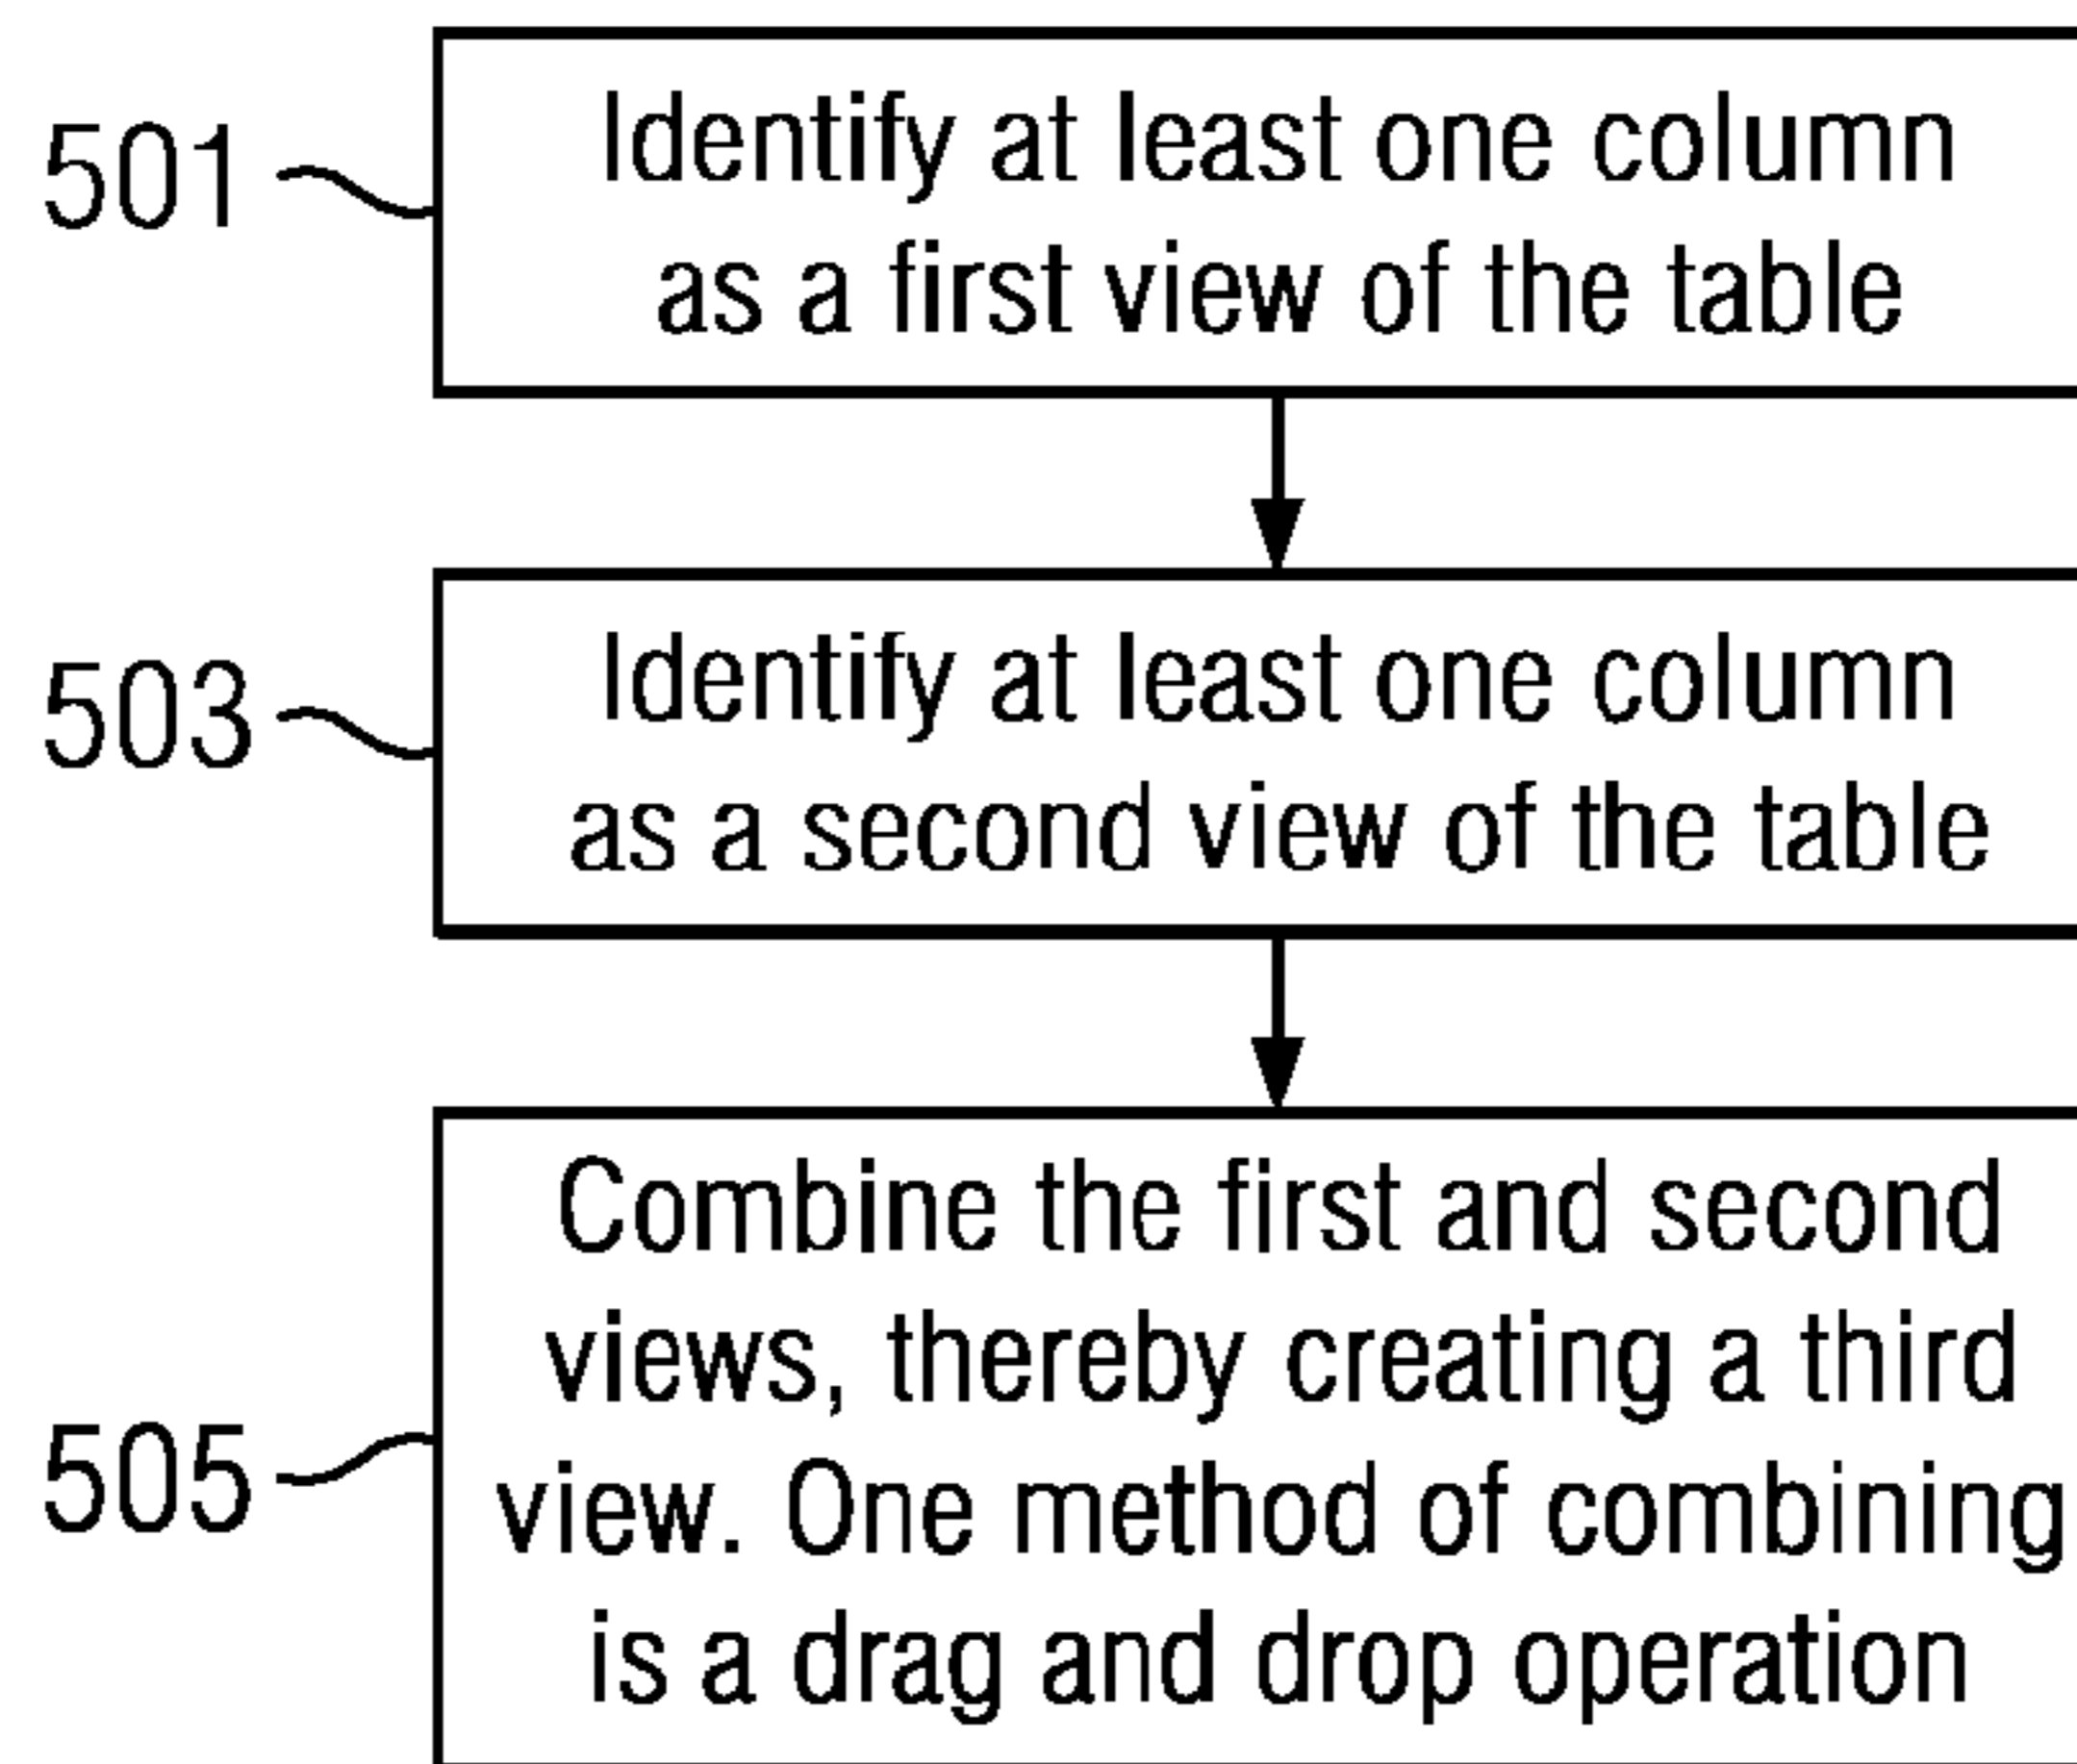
501

Identify at least one column as a first view of the table

503

Identify at least one column as a second view of the table

505

Combine the first and second views, thereby creating a third view. One method of combining is a drag and drop operation